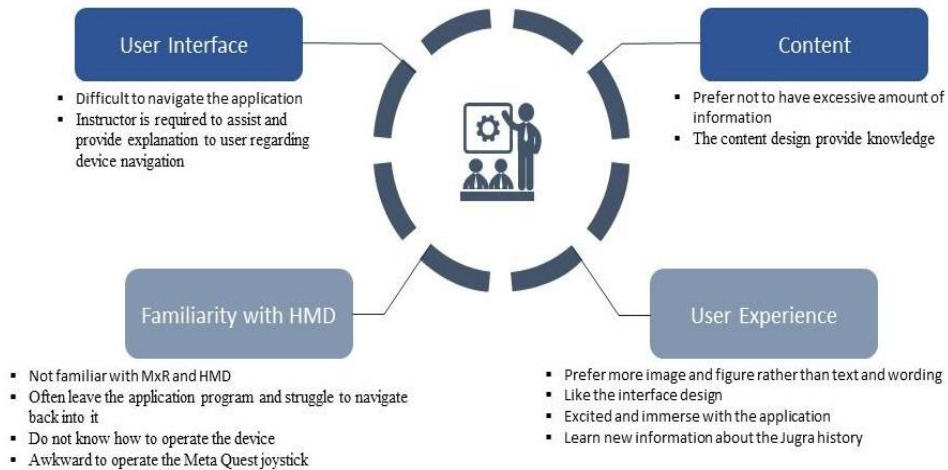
User Interface

- Difficult to navigate the application
- Instructor is required to assist and provide explanation to user regarding device navigation

Content

- Prefer not to have excessive amount of information
- The content design provide knowledge

Familiarity with HMD

- Not familiar with MxR and HMD
- Often leave the application program and struggle to navigate back into it
- Do not know how to operate the device
- Awkward to operate the Meta Quest joystick

User Experience

- Prefer more image and figure rather than text and wording
- Like the interface design
- Excited and immerse with the application
- Learn new information about the Jugra history